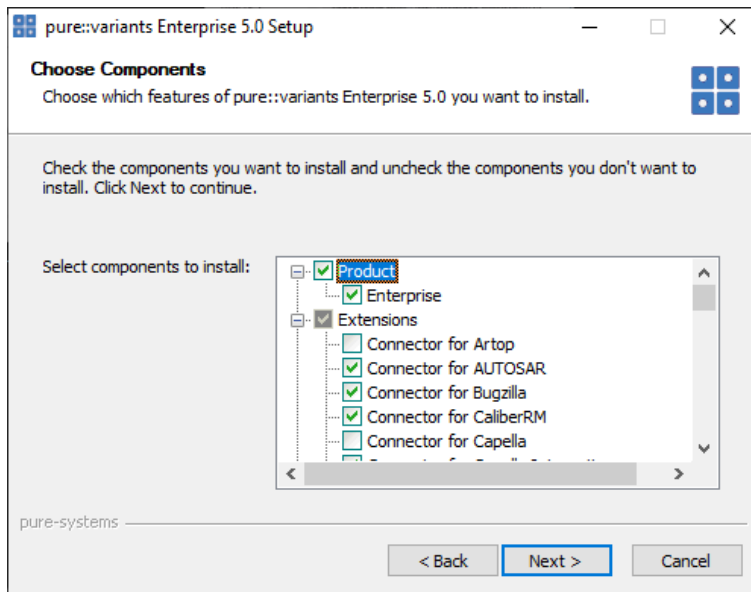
pure::variants Enterprise 5.0 Setup

Choose Components

Choose which features of pure::variants Enterprise 5.0 you want to install.

Check the components you want to install and uncheck the components you don't want to install. Click Next to continue.

Select components to install:

Product
Enterprise
Extensions
Connector for Artop
Connector for AUTOSAR
Connector for Bugzilla
Connector for CaliberRM
Connector for Capella
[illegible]

pure-systems

< Back
Next >
Cancel